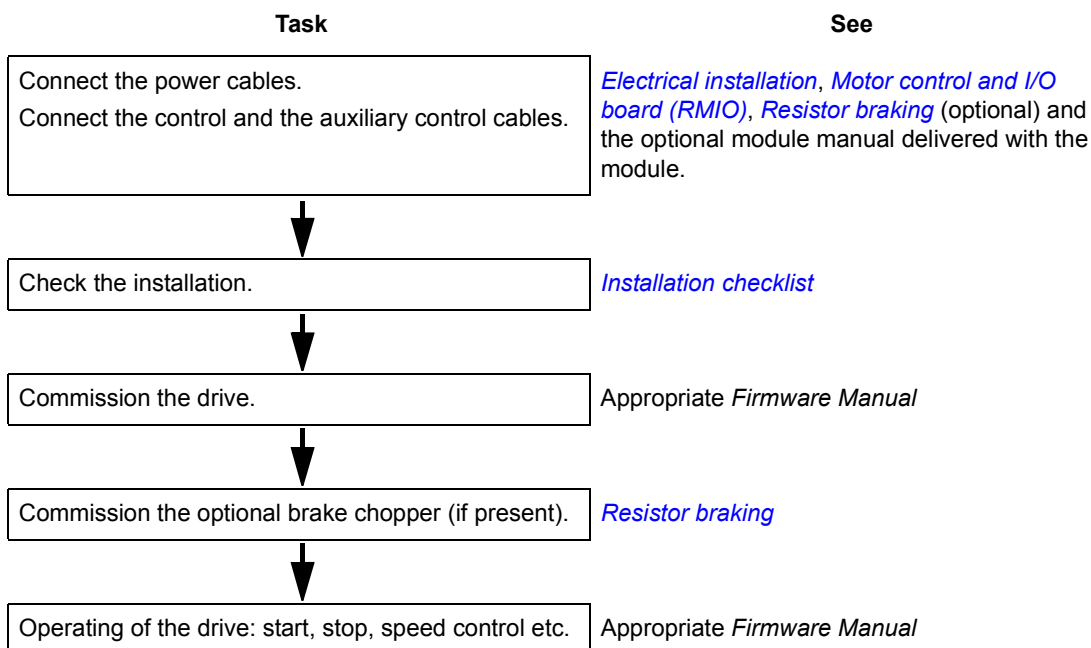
| Task | See |
|---|---|
| Connect the power cables. Connect the control and the auxiliary control cables. | *Electrical installation*, *Motor control and I/O board (RMIO)*, *Resistor braking* (optional) and the optional module manual delivered with the module. |
| Check the installation. | *Installation checklist* |
| Commission the drive. | Appropriate *Firmware Manual* |
| Commission the optional brake chopper (if present). | *Resistor braking* |
| Operating of the drive: start, stop, speed control etc. | Appropriate *Firmware Manual* |